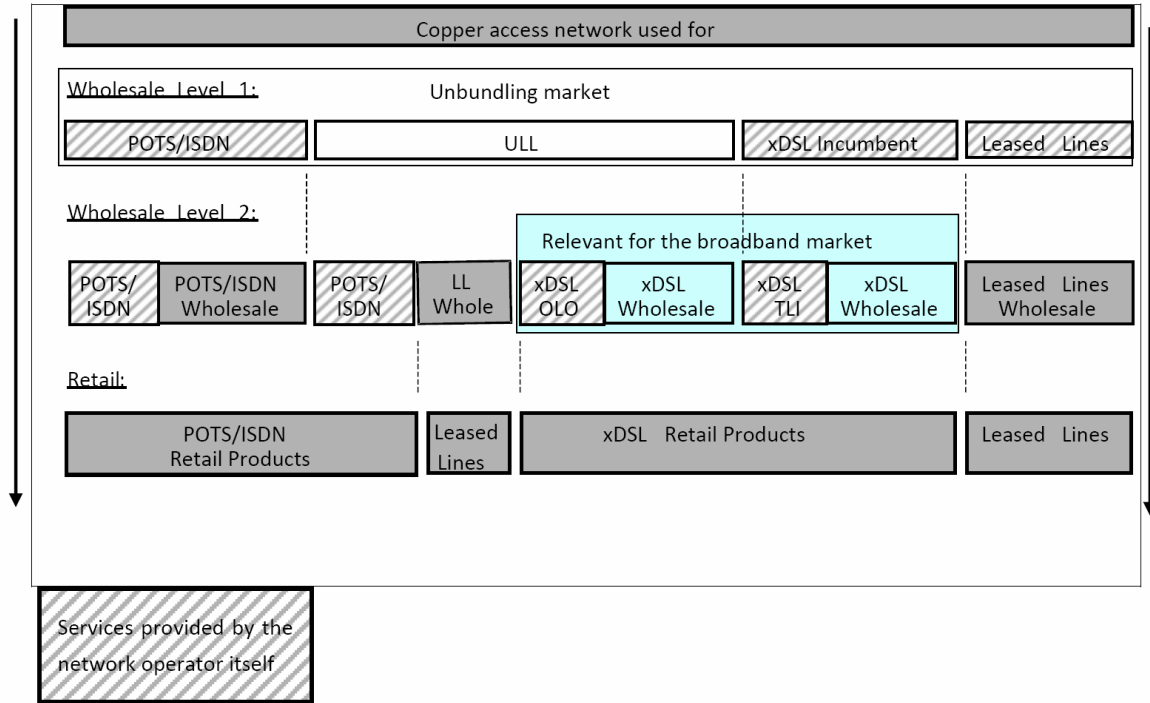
Copper access network used for

Wholesale Level 1:

Unbundling market

POTS/ISDN

ULL

xDSL Incumbent

Leased Lines

Wholesale Level 2:

Relevant for the broadband market

POTS/ ISDN

POTS/ISDN Wholesale

POTS/ ISDN

LL Whole

xDSL OLO

xDSL Wholesale

xDSL TLI

xDSL Wholesale

Leased Lines Wholesale

Retail:

POTS/ISDN Retail Products

Leased Lines

xDSL Retail Products

Leased Lines

Services provided by the network operator itself